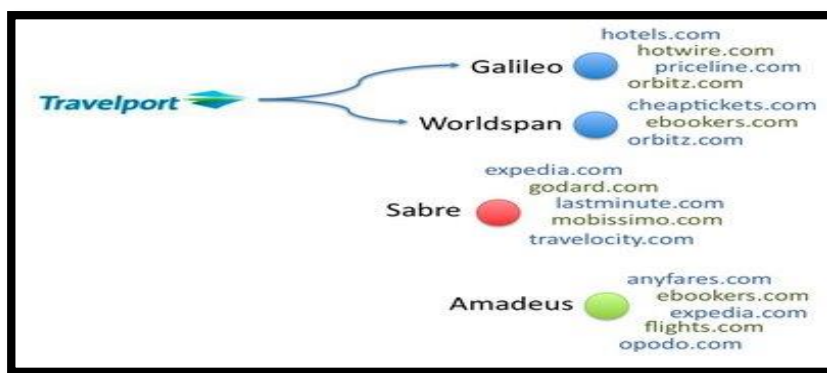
Travelport

Galileo
hotels.com
hotwire.com
priceline.com
orbitz.com

Worldspan
cheaptickets.com
ebookers.com
orbitz.com

Sabre
expedia.com
godard.com
lastminute.com
mobissimo.com
travelocity.com

Amadeus
anyfares.com
ebookers.com
expedia.com
flights.com
opodo.com